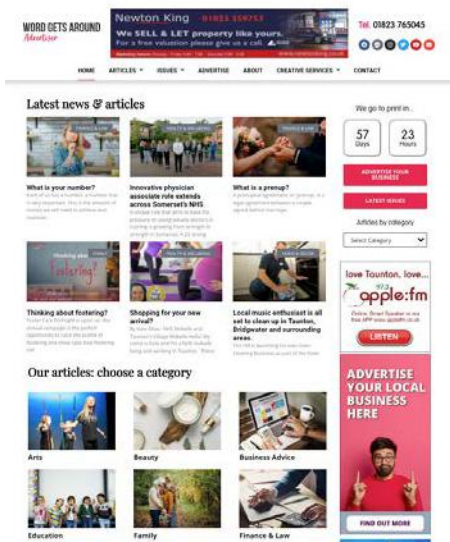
WORD GETS AROUND
Advertiser

Newton King 01823 359753
We SELL & LET property like yours.
For a free valuation please give us a call.

Tel. 01823 765045

HOME ARTICLES ISSUES ADVERTISE ABOUT CREATIVE SERVICES CONTACT

Latest news & articles

What is your number?

Innovative physician associate role extends across Somerset's NHS

What is a prenup?

Thinking about fostering?

Shopping for your new arrival?

Local music enthusiast is all set to clean up in Taunton, Bridgwater and surrounding areas.

We go to print in...
57 Days
23 Hours

ADVERTISE YOUR BUSINESS
LATEST ISSUES
Articles by category
Select Category

love Taunton, love...
apple:fm
LISTEN

ADVERTISE YOUR LOCAL BUSINESS HERE

FIND OUT MORE

Our articles: choose a category

Arts
Beauty
Business Advice
Education
Family
Finance & Law